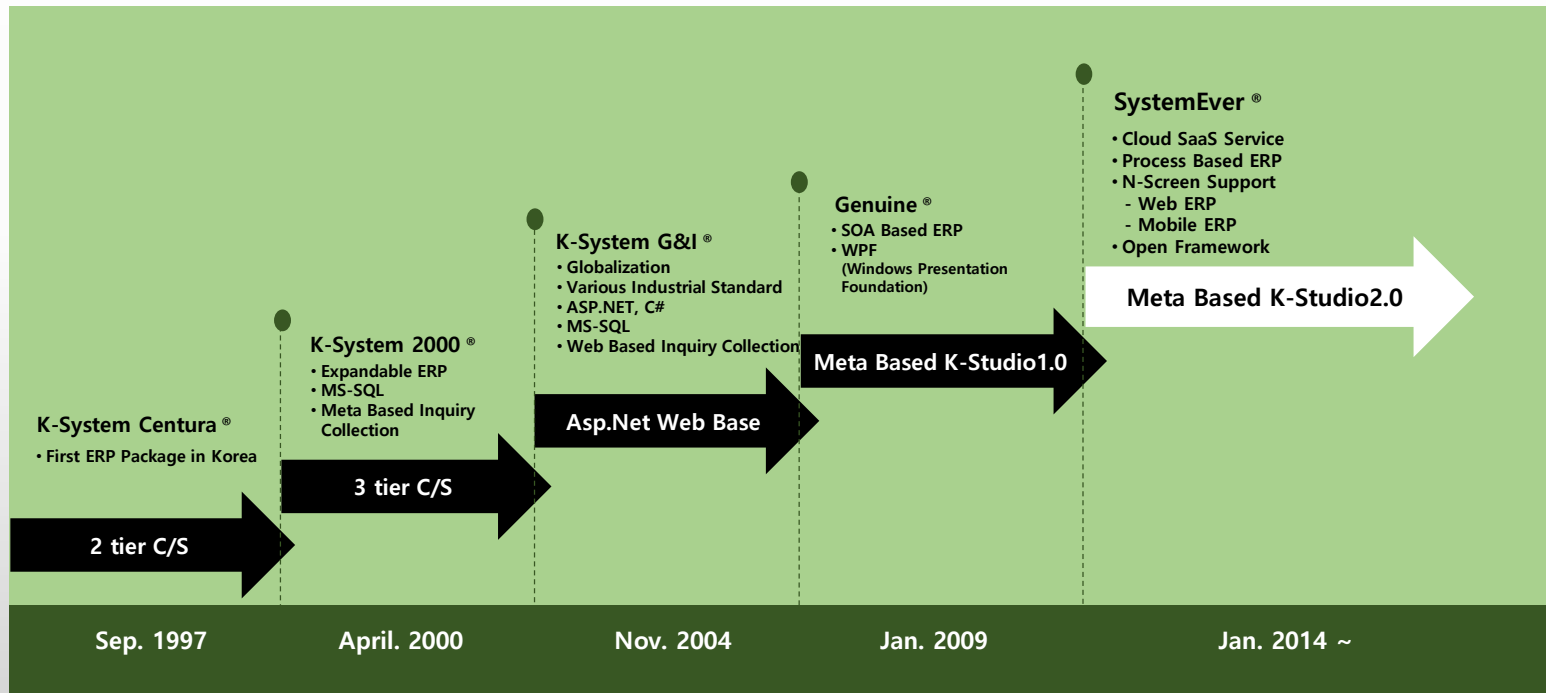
K-System Centura ®
• First ERP Package in Korea

2 tier C/S

K-System 2000 ®
• Expandable ERP
• MS-SQL
• Meta Based Inquiry Collection

3 tier C/S

K-System G&I ®
• Globalization
• Various Industrial Standard
• ASP.NET, C#
• MS-SQL
• Web Based Inquiry Collection

Asp.Net Web Base

Genuine ®
• SOA Based ERP
• WPF (Windows Presentation Foundation)

Meta Based K-Studio1.0

SystemEver ®
• Cloud SaaS Service
• Process Based ERP
• N-Screen Support
- Web ERP
- Mobile ERP
• Open Framework

Meta Based K-Studio2.0

Sep. 1997

April. 2000

Nov. 2004

Jan. 2009

Jan. 2014 ~